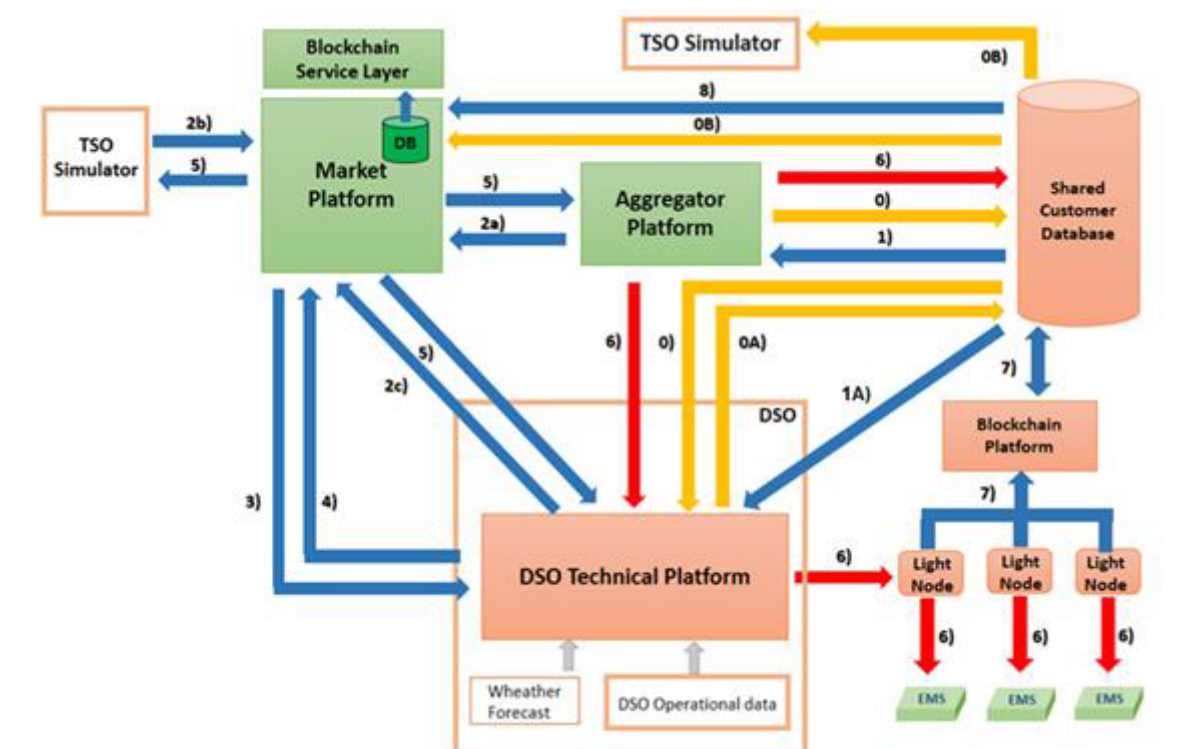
TSO Simulator

0B)

Blockchain Service Layer

8)

0B)

TSO Simulator

2b)

5)

DB

Market Platform

5)

2a)

Aggregator Platform

6)

0)

1)

Shared Customer Database

6)

0)

0A)

5)

2c)

1A)

7)

DSO

Blockchain Platform

7)

3)

4)

DSO Technical Platform

6)

Light Node

Light Node

Light Node

6)

6)

6)

Wheather Forecast

DSO Operational data

EMS

EMS

EMS